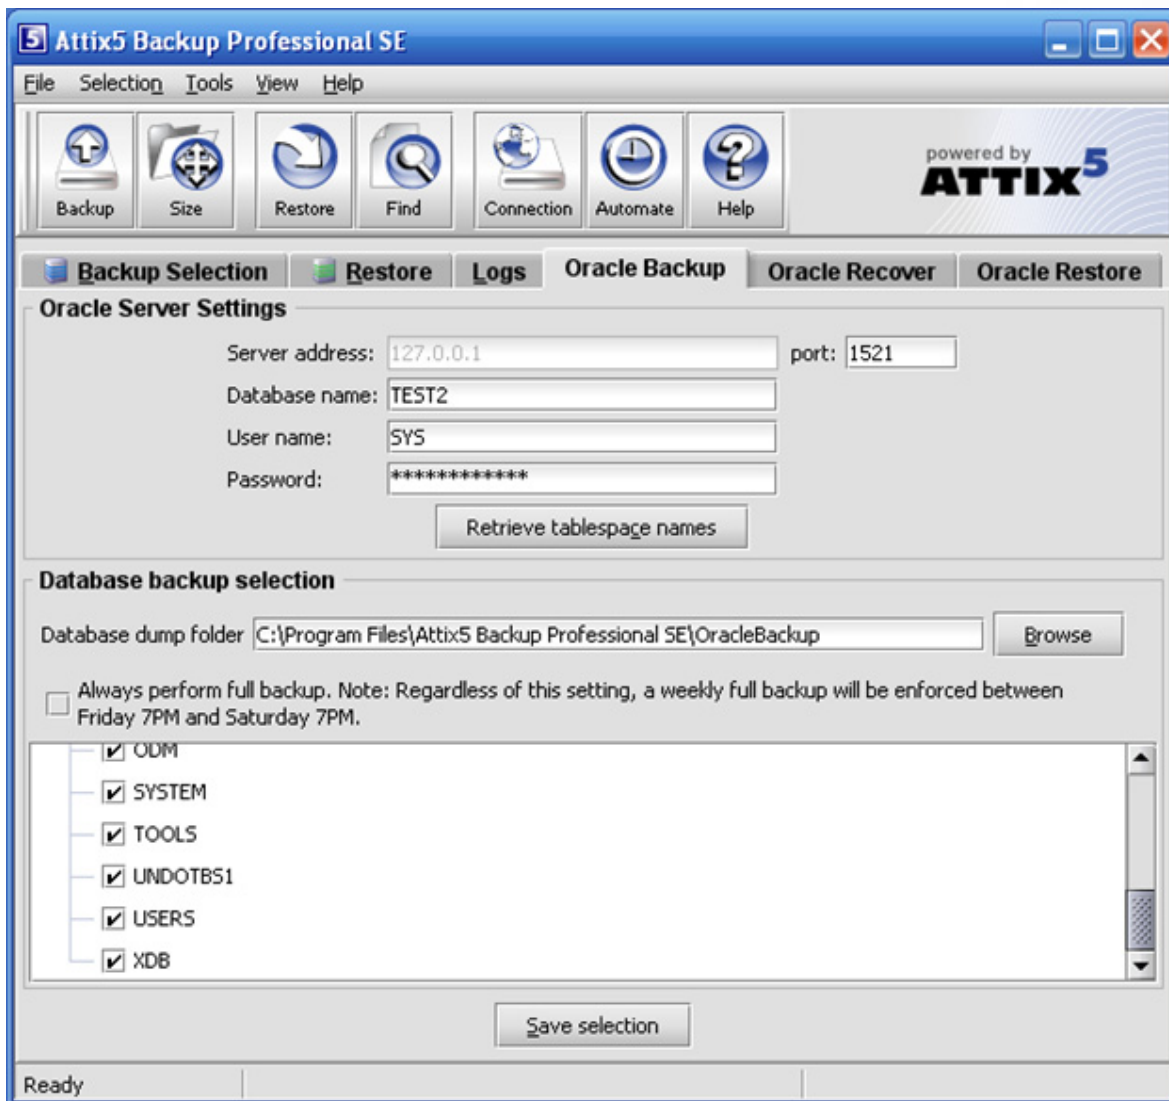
Attix5 Backup Professional SE

File Selection Tools View Help

Backup Size Restore Find Connection Automate Help

powered by ATTIX5

Backup Selection | Restore | Logs | Oracle Backup | Oracle Recover | Oracle Restore

Oracle Server Settings

Server address: 127.0.0.1 port: 1521

Database name: TEST2

User name: SYS

Password: *************

Retrieve tablespace names

Database backup selection

Database dump folder C:\Program Files\Attix5 Backup Professional SE\OracleBackup Browse

Always perform full backup. Note: Regardless of this setting, a weekly full backup will be enforced between Friday 7PM and Saturday 7PM.

ODM
SYSTEM
TOOLS
UNDOTBS1
USERS
XDB

Save selection

Ready